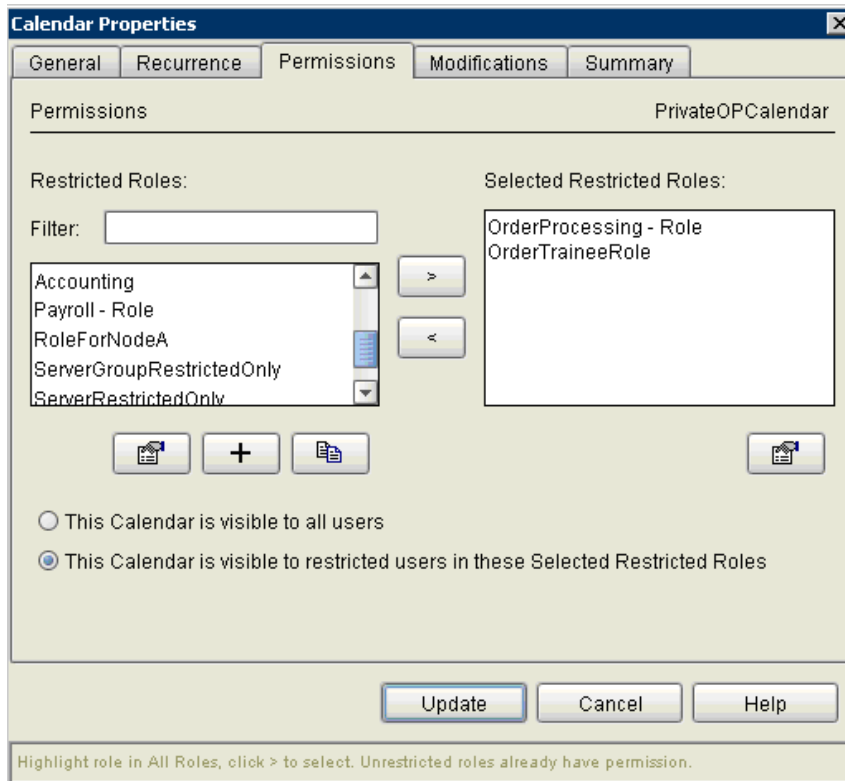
Calendar Properties

General | Recurrence | Permissions | Modifications | Summary

Permissions

PrivateOPCalendar

Restricted Roles:

Filter:

Accounting
Payroll - Role
RoleForNodeA
ServerGroupRestrictedOnly
ServerRestrictedOnly

>

<

Selected Restricted Roles:

OrderProcessing - Role
OrderTraineeRole

+

This Calendar is visible to all users

This Calendar is visible to restricted users in these Selected Restricted Roles

Update

Cancel

Help

Highlight role in All Roles, click > to select. Unrestricted roles already have permission.